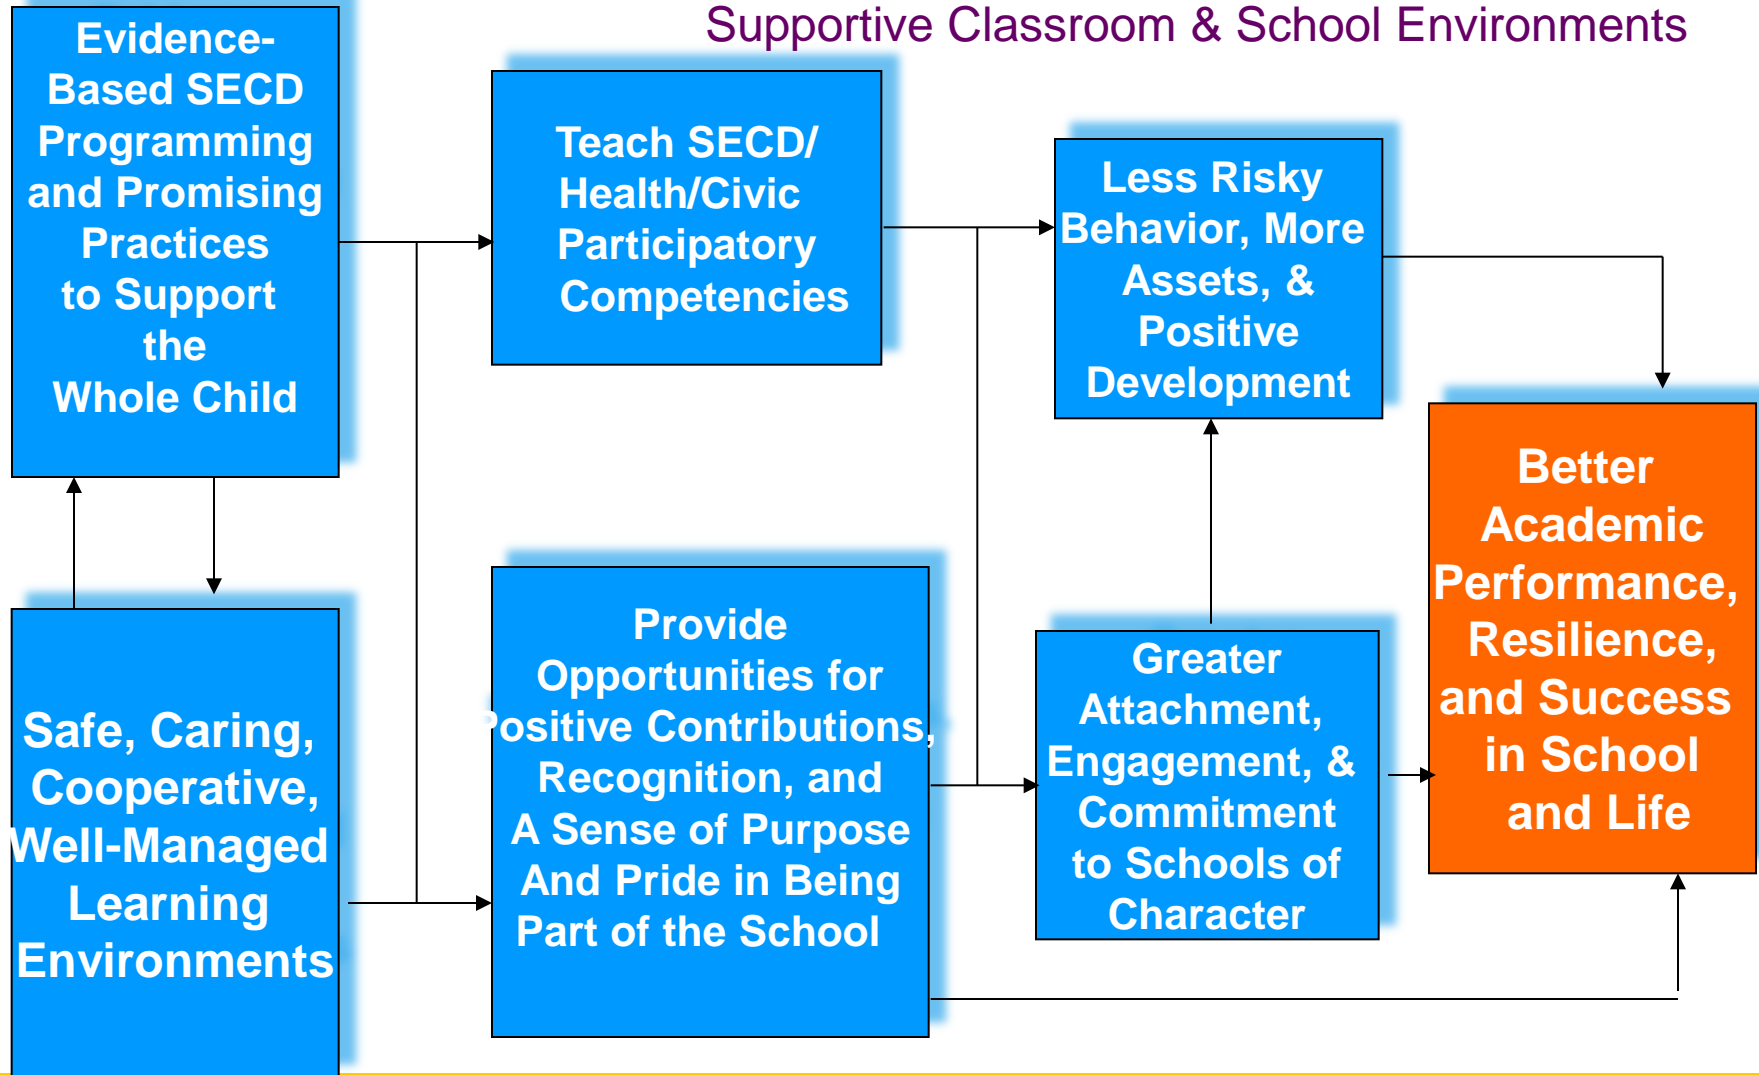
Supportive Classroom & School Environments

Evidence-Based SECD Programming and Promising Practices to Support the Whole Child

Teach SECD/ Health/Civic Participatory Competencies

Less Risky Behavior, More Assets, & Positive Development

Better Academic Performance, Resilience, and Success in School and Life

Safe, Caring, Cooperative, Well-Managed Learning Environments

Provide Opportunities for Positive Contributions, Recognition, and A Sense of Purpose And Pride in Being Part of the School

Greater Attachment, Engagement, & Commitment to Schools of Character